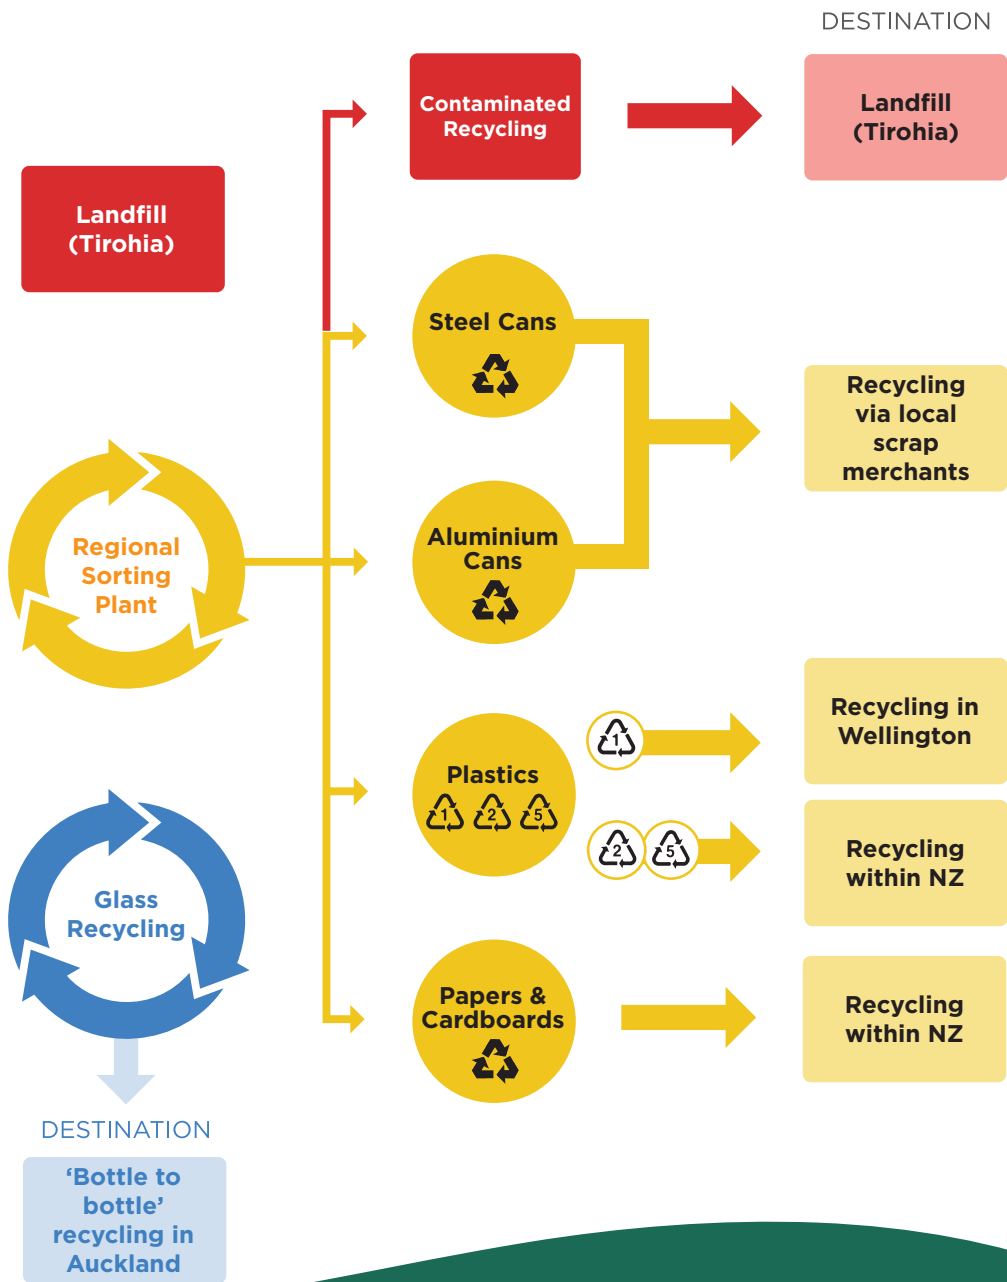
DESTINATION

Landfill (Tirohia)

Contaminated Recycling

Landfill (Tirohia)

Regional Sorting Plant

Steel Cans

Aluminium Cans

Recycling via local scrap merchants

Plastics
1 2 5

1

Recycling in Wellington

2 5

Recycling within NZ

Glass Recycling

Papers & Cardboards

Recycling within NZ

DESTINATION

'Bottle to bottle' recycling in Auckland